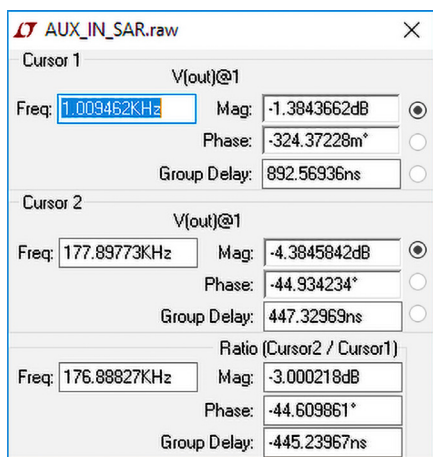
AUX_IN_SAR.raw ×

Cursor 1
V(out)@1
Freq: 1.009462KHz Mag: -1.3843662dB
Phase: -324.37228m°
Group Delay: 892.56936ns

Cursor 2
V(out)@1
Freq: 177.89773KHz Mag: -4.3845842dB
Phase: -44.934234°
Group Delay: 447.32969ns

Ratio (Cursor2 / Cursor1)
Freq: 176.88827KHz Mag: -3.000218dB
Phase: -44.609861°
Group Delay: -445.23967ns